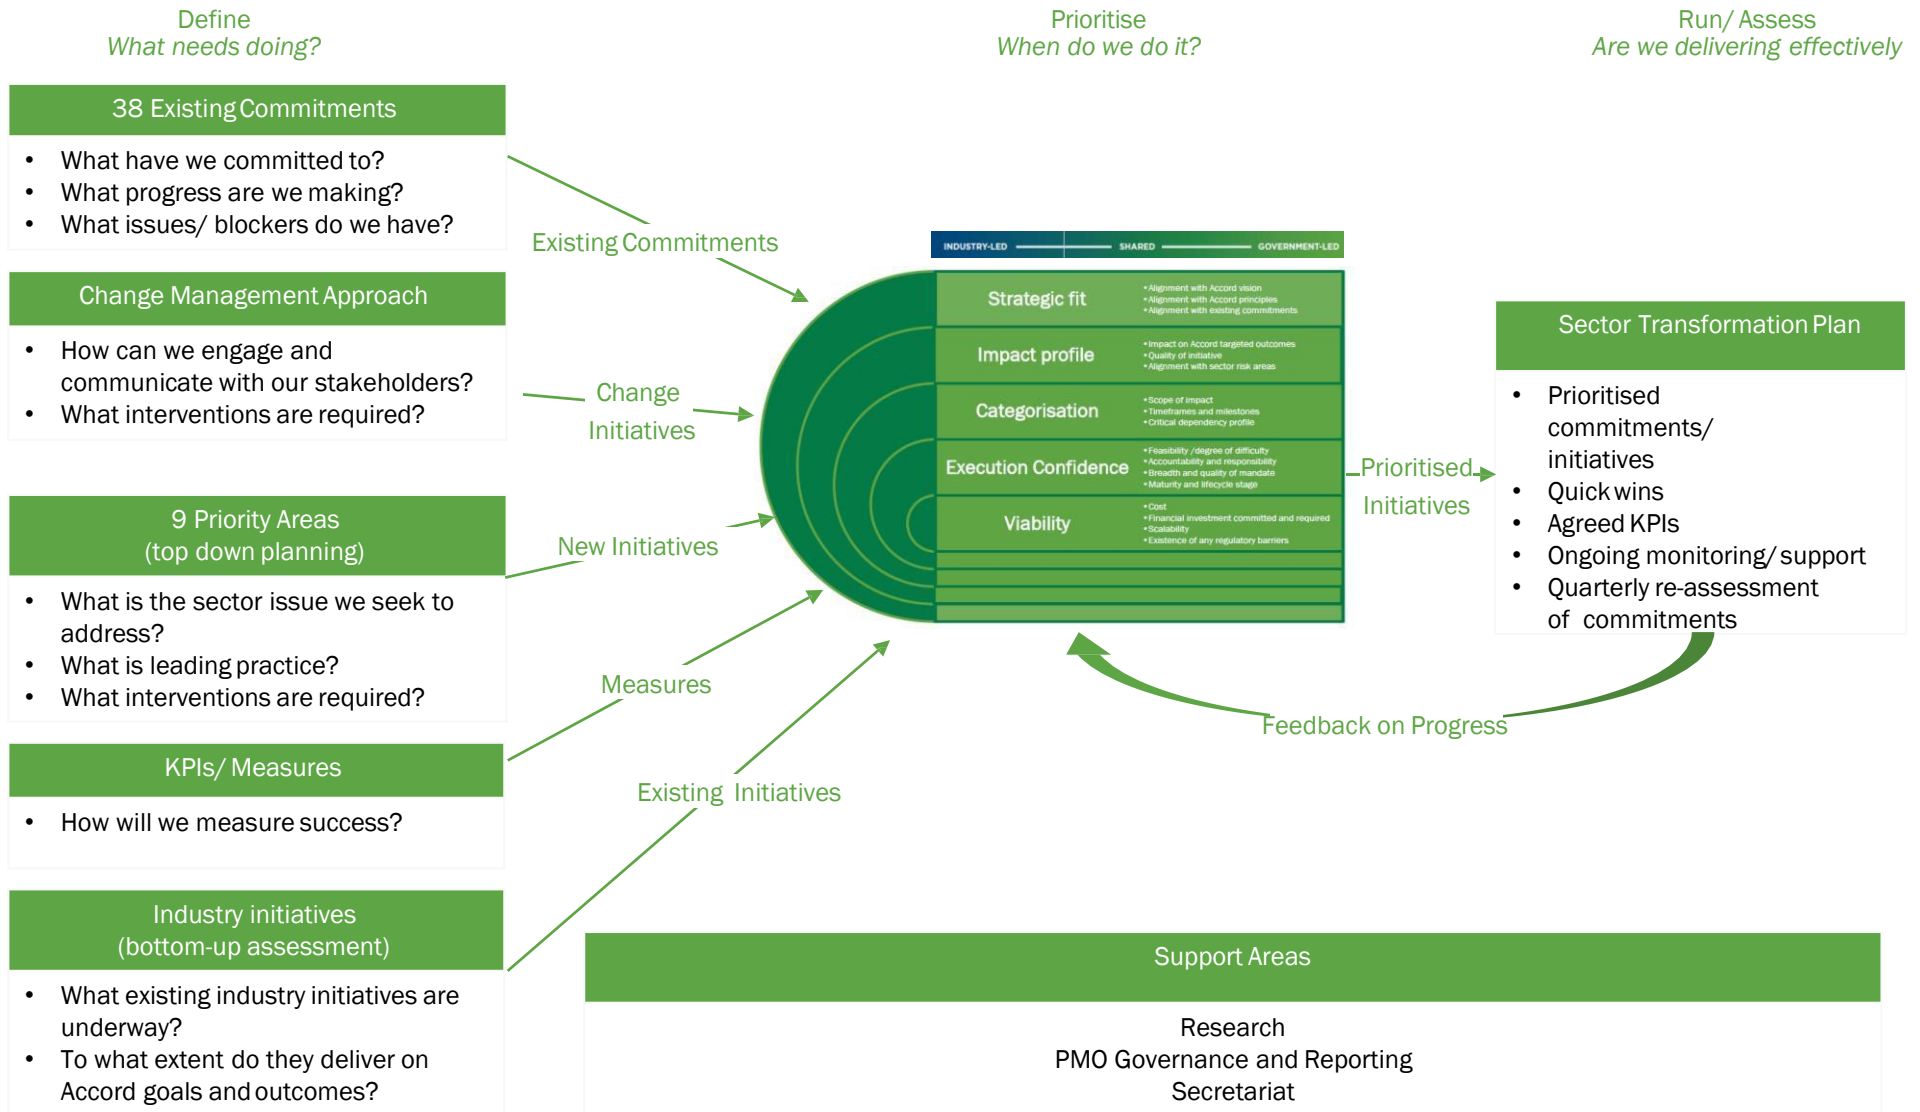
Define
What needs doing?

Prioritise
When do we do it?

Run/ Assess
Are we delivering effectively

38 Existing Commitments

- What have we committed to?
- What progress are we making?
- What issues/ blockers do we have?

Change Management Approach

- How can we engage and communicate with our stakeholders?
- What interventions are required?

9 Priority Areas
(top down planning)

- What is the sector issue we seek to address?
- What is leading practice?
- What interventions are required?

KPIs/ Measures

- How will we measure success?

Industry initiatives
(bottom-up assessment)

- What existing industry initiatives are underway?
- To what extent do they deliver on Accord goals and outcomes?

Existing Commitments

Change Initiatives

New Initiatives

Measures

Existing Initiatives

INDUSTRY-LED SHARED GOVERNMENT-LED

Strategic fit
•Alignment with Accord vision
•Alignment with Accord principles
•Alignment with existing commitments

Impact profile
•Impact on Accord targeted outcomes
•Quality of initiative
•Alignment with sector risk areas

Categorisation
•Scope of impact
•Timeframes and milestones
•Critical dependency profile

Execution Confidence
•Feasibility /degree of difficulty
•Accountability and responsibility
•Breadth and quality of mandate
•Maturity and lifecycle stage

Viability
•Cost
•Financial investment committed and required
•Scalability
•Existence of any regulatory barriers

Prioritised Initiatives

Sector Transformation Plan

- Prioritised commitments/ initiatives
- Quick wins
- Agreed KPIs
- Ongoing monitoring/ support
- Quarterly re-assessment of commitments

Feedback on Progress

Support Areas

Research
PMO Governance and Reporting
Secretariat